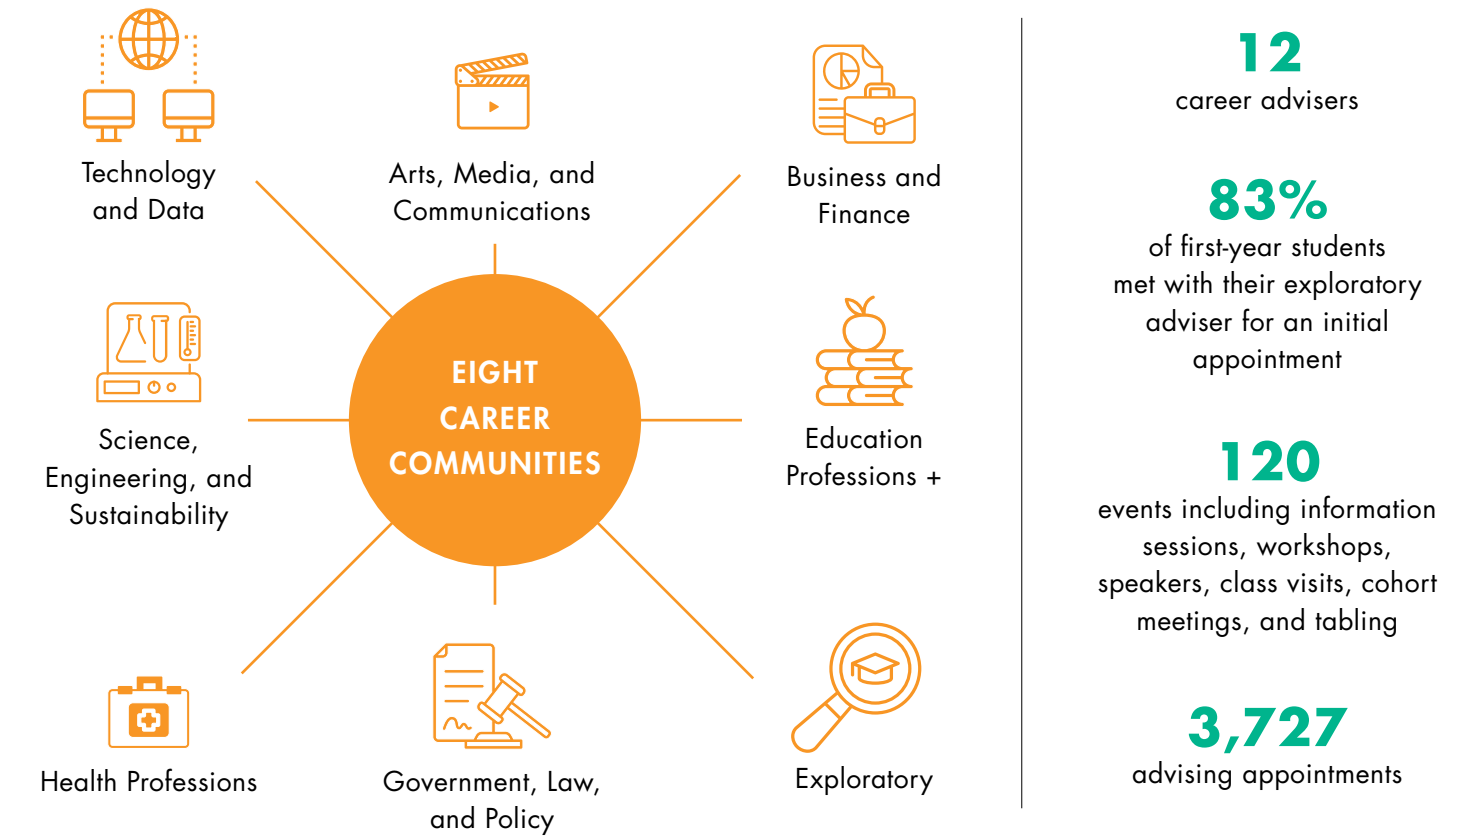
Technology and Data

Arts, Media, and Communications

Business and Finance

Science, Engineering, and Sustainability

EIGHT CAREER COMMUNITIES

Education Professions +

Health Professions

Government, Law, and Policy

Exploratory

12
career advisers

83%
of first-year students met with their exploratory adviser for an initial appointment

120
events including information sessions, workshops, speakers, class visits, cohort meetings, and tabling

3,727
advising appointments